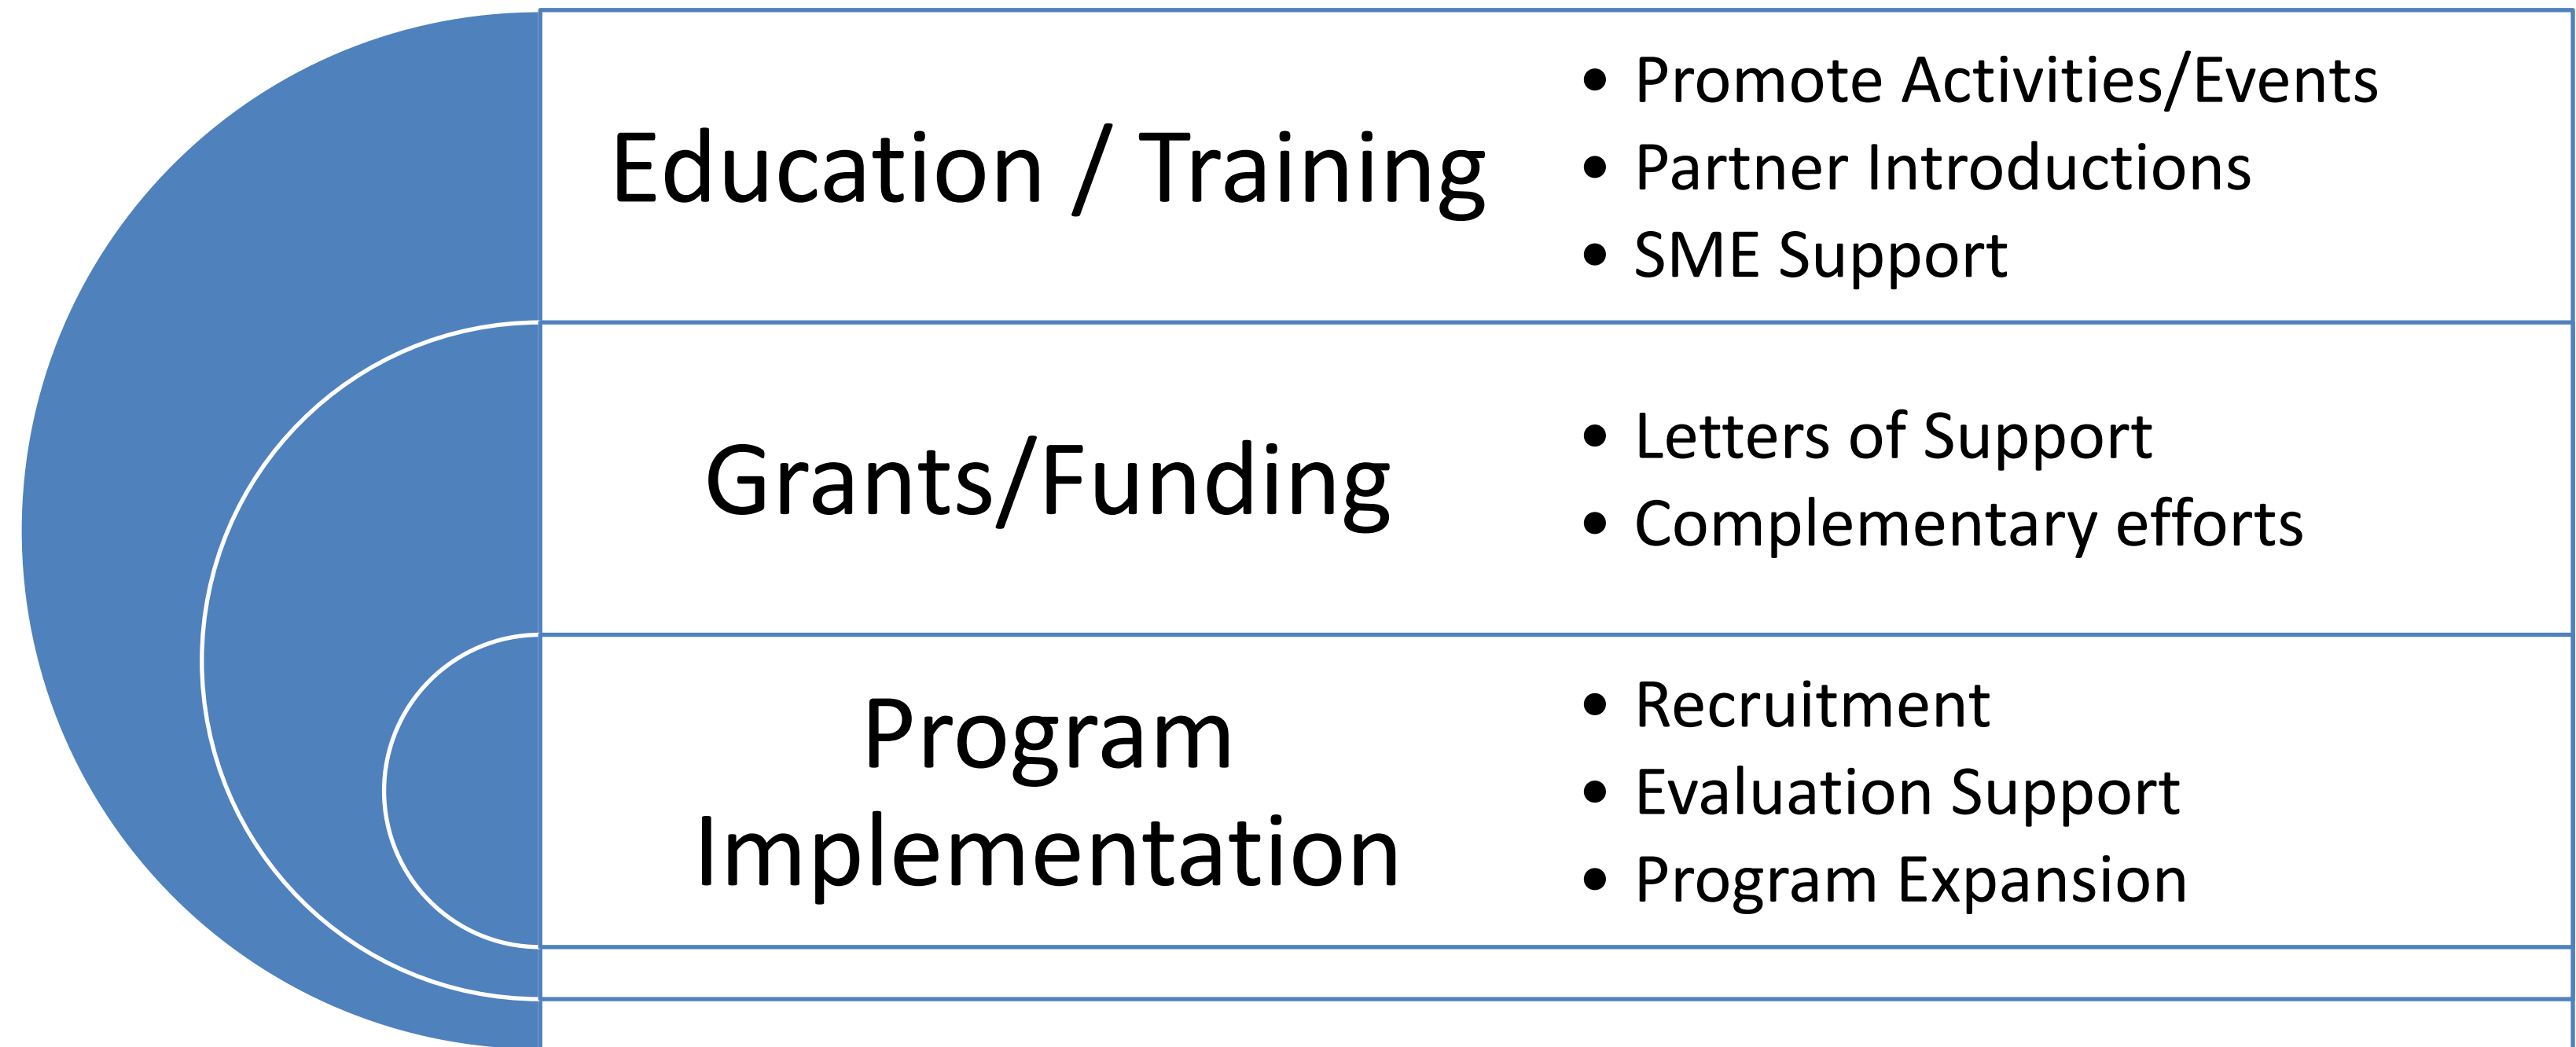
Education / Training

- Promote Activities/Events
- Partner Introductions
- SME Support

Grants/Funding

- Letters of Support
- Complementary efforts

Program Implementation

- Recruitment
- Evaluation Support
- Program Expansion